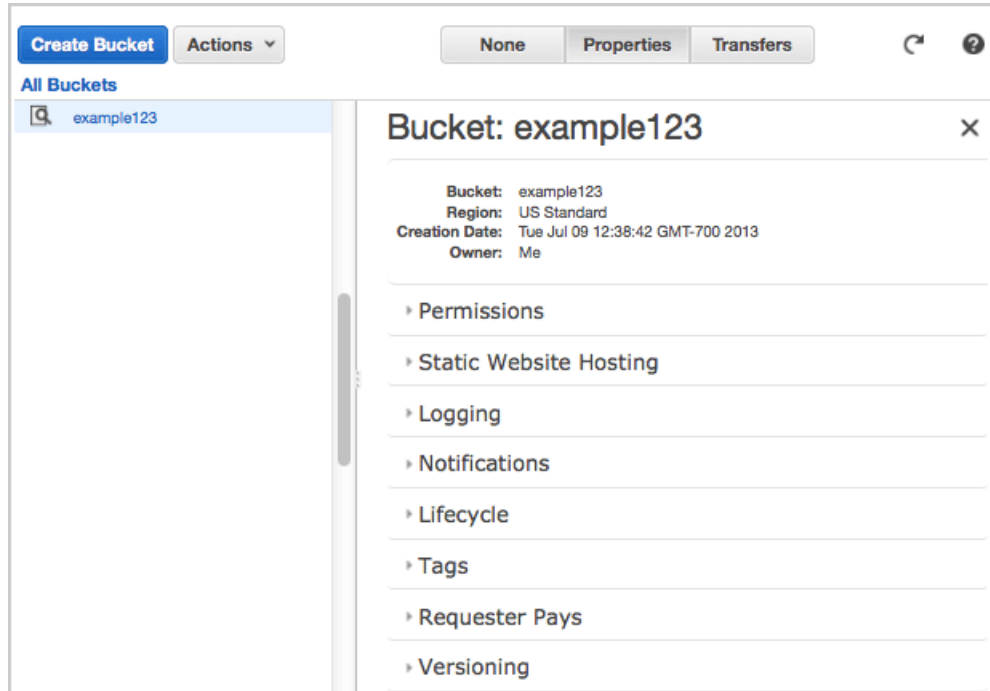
Create Bucket Actions

None Properties Transfers

All Buckets

example123

Bucket: example123

Bucket: example123
Region: US Standard
Creation Date: Tue Jul 09 12:38:42 GMT-700 2013
Owner: Me

Permissions

Static Website Hosting

Logging

Notifications

Lifecycle

Tags

Requester Pays

Versioning